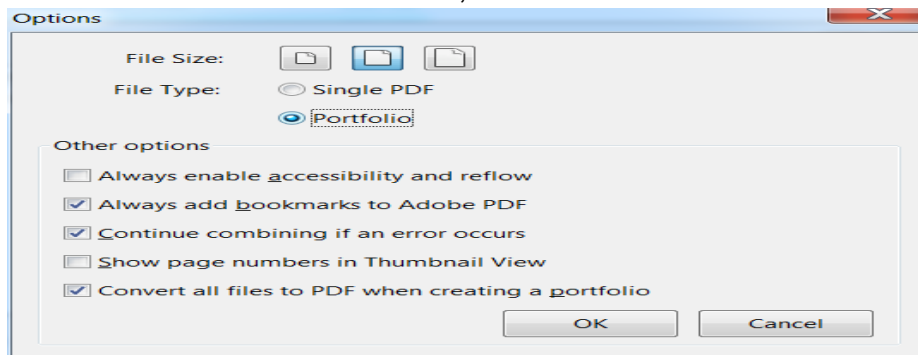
Options

File Size:

File Type: Single PDF

Portfolio

Other options

Always enable accessibility and reflow

Always add bookmarks to Adobe PDF

Continue combining if an error occurs

Show page numbers in Thumbnail View

Convert all files to PDF when creating a portfolio

OK

Cancel